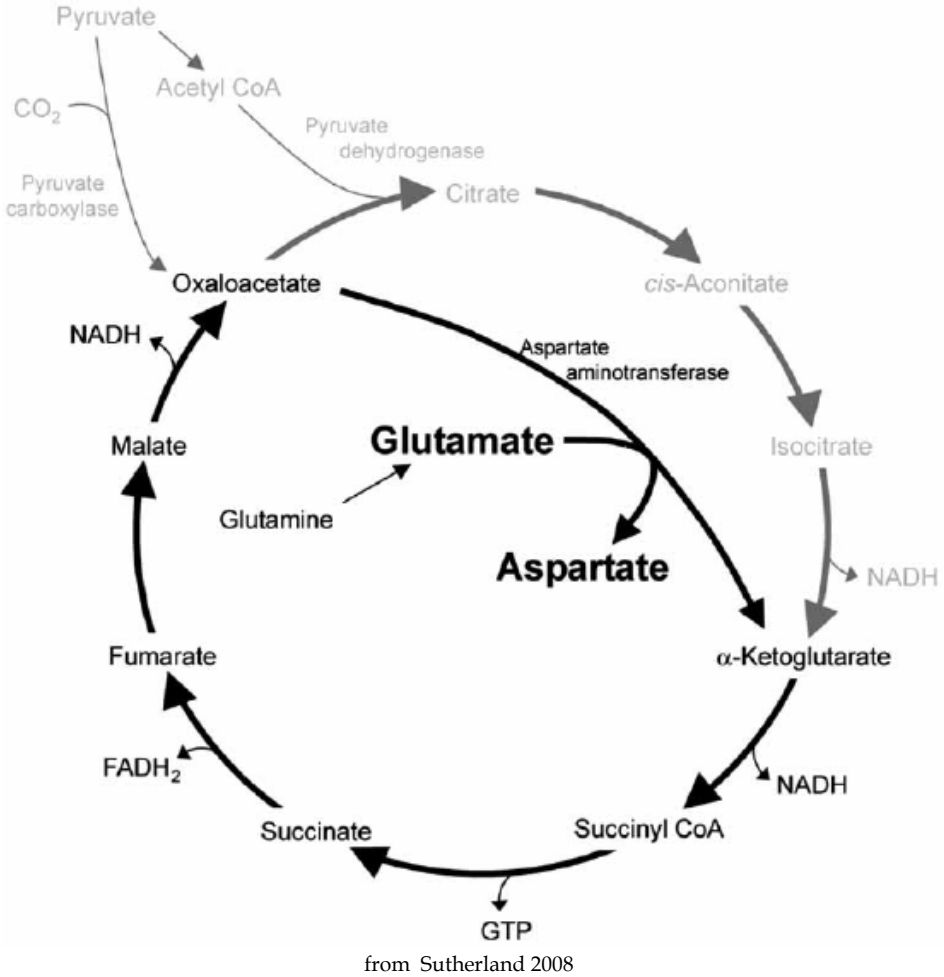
Pyruvate

Acetyl CoA

$CO_2$

Pyruvate dehydrogenase

Pyruvate carboxylase

Citrate

cis-Aconitate

Oxaloacetate

NADH

Aspartate aminotransferase

Malate

Glutamate

Isocitrate

Glutamine

Aspartate

NADH

Fumarate

α-Ketoglutarate

$FADH_2$

NADH

Succinate

Succinyl CoA

GTP

from Sutherland 2008